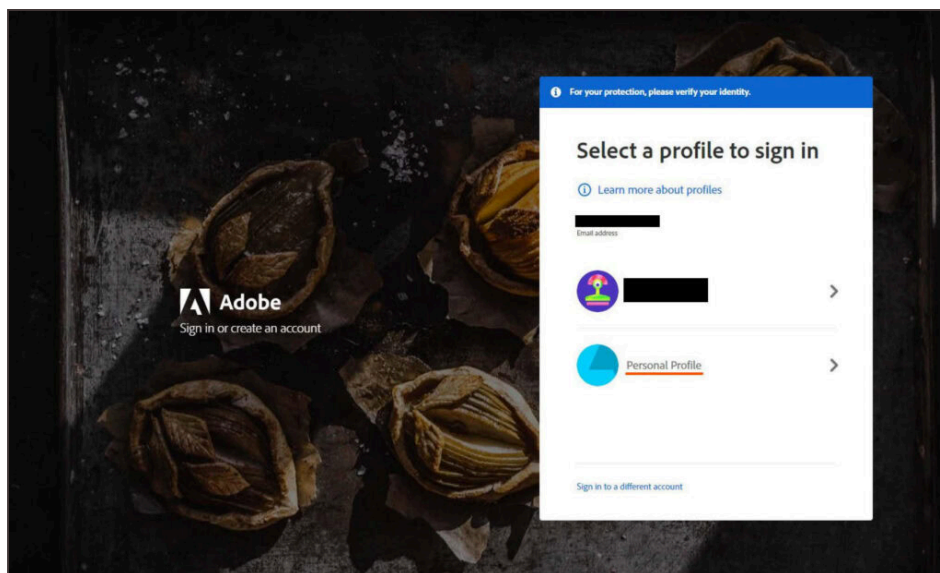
Adobe
Sign in or create an account

For your protection, please verify your identity.

Select a profile to sign in

Learn more about profiles

Email address

Personal Profile

Sign in to a different account